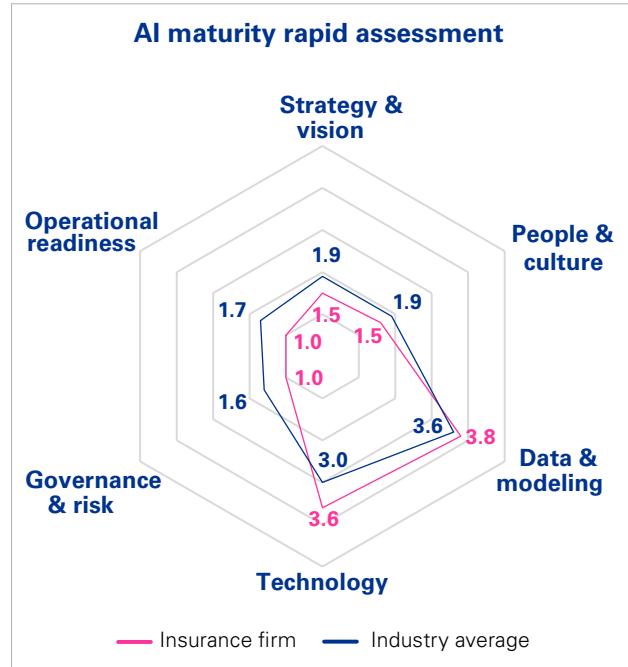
AI maturity rapid assessment

Strategy & vision

People & culture

Data & modeling

Technology

Governance & risk

Operational readiness

1.9
1.5
1.9
1.5
1.7
1.0
1.0
1.6
3.6
3.8
3.0
3.6

Insurance firm
Industry average